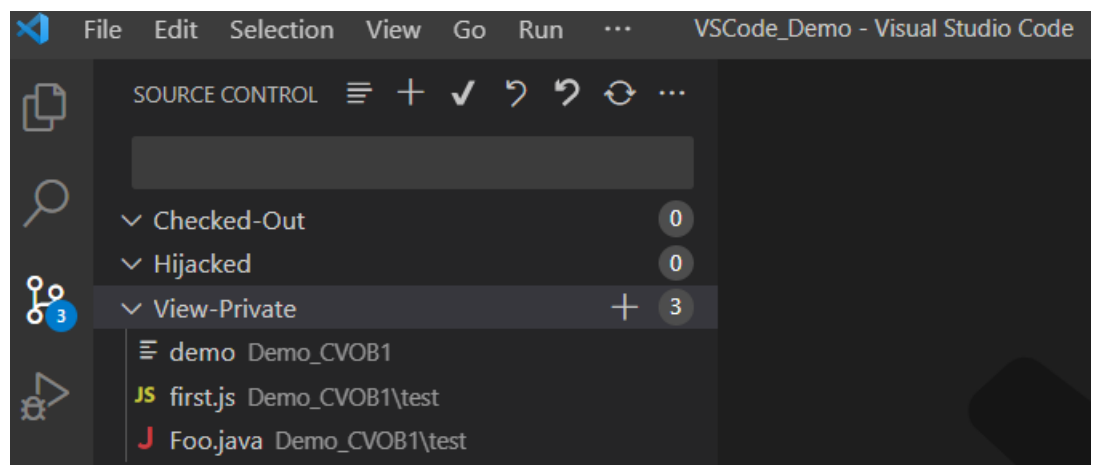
File Edit Selection View Go Run ··· VSCode_Demo - Visual Studio Code

SOURCE CONTROL

Checked-Out 0
Hijacked 0
View-Private 3

3

demo Demo_CVOB1
JS first.js Demo_CVOB1\test
J Foo.java Demo_CVOB1\test